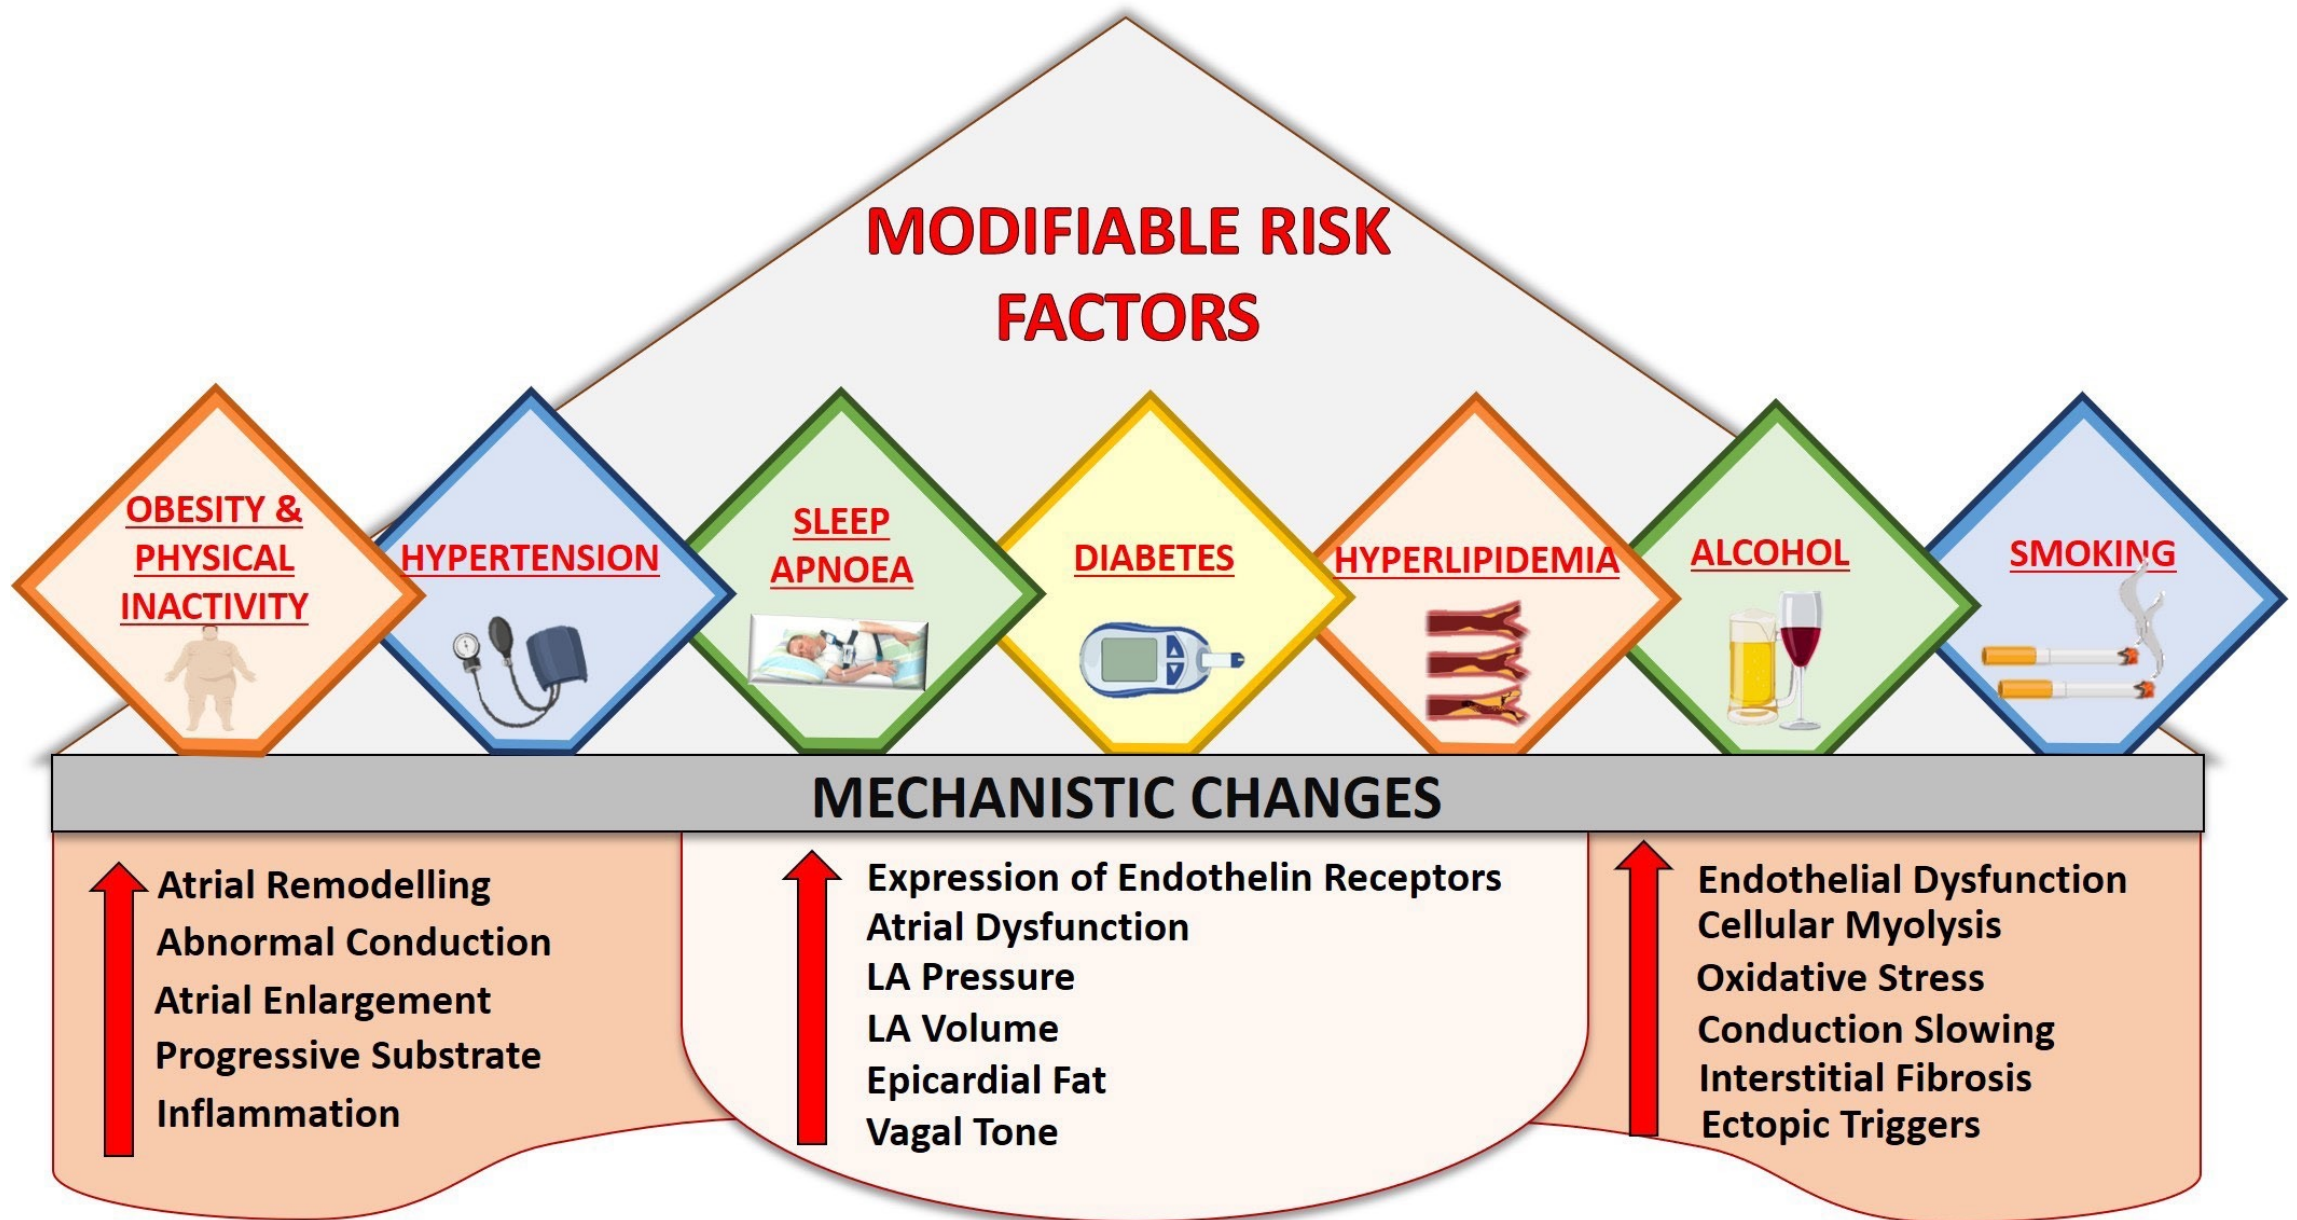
MODIFIABLE RISK FACTORS

OBESITY & PHYSICAL INACTIVITY

HYPERTENSION

SLEEP APNOEA

DIABETES

HYPERLIPIDEMIA

ALCOHOL

SMOKING

MECHANISTIC CHANGES

Atrial Remodelling
Abnormal Conduction
Atrial Enlargement
Progressive Substrate
Inflammation

Expression of Endothelin Receptors
Atrial Dysfunction
LA Pressure
LA Volume
Epicardial Fat
Vagal Tone

Endothelial Dysfunction
Cellular Myolysis
Oxidative Stress
Conduction Slowing
Interstitial Fibrosis
Ectopic Triggers